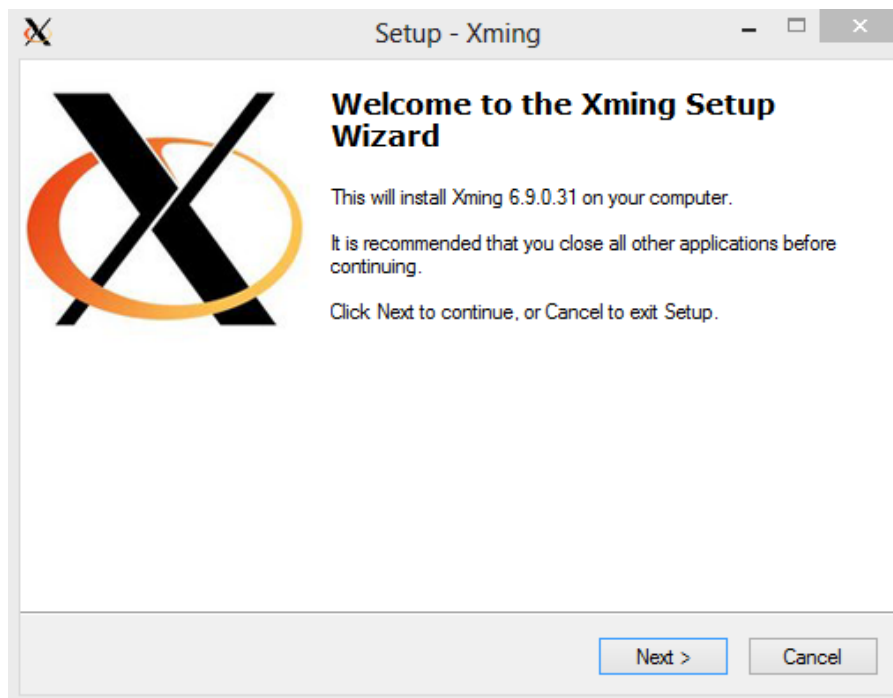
Setup - Xming

Welcome to the Xming Setup Wizard

This will install Xming 6.9.0.31 on your computer.

It is recommended that you close all other applications before continuing.

Click Next to continue, or Cancel to exit Setup.

Next >

Cancel